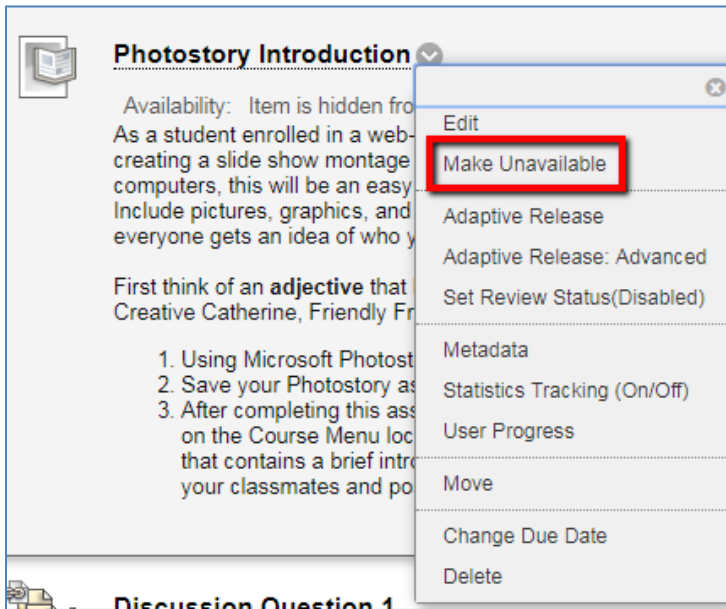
Photostory Introduction

Availability: Item is hidden fro

As a student enrolled in a web- creating a slide show montage computers, this will be an easy Include pictures, graphics, and everyone gets an idea of who y

First think of an **adjective** that Creative Catherine, Friendly Fr

1. Using Microsoft Photost
2. Save your Photostory as
3. After completing this ass on the Course Menu loc that contains a brief intro your classmates and po

Edit
Make Unavailable
Adaptive Release
Adaptive Release: Advanced
Set Review Status(Disabled)
Metadata
Statistics Tracking (On/Off)
User Progress
Move
Change Due Date
Delete

Discussion Question 1